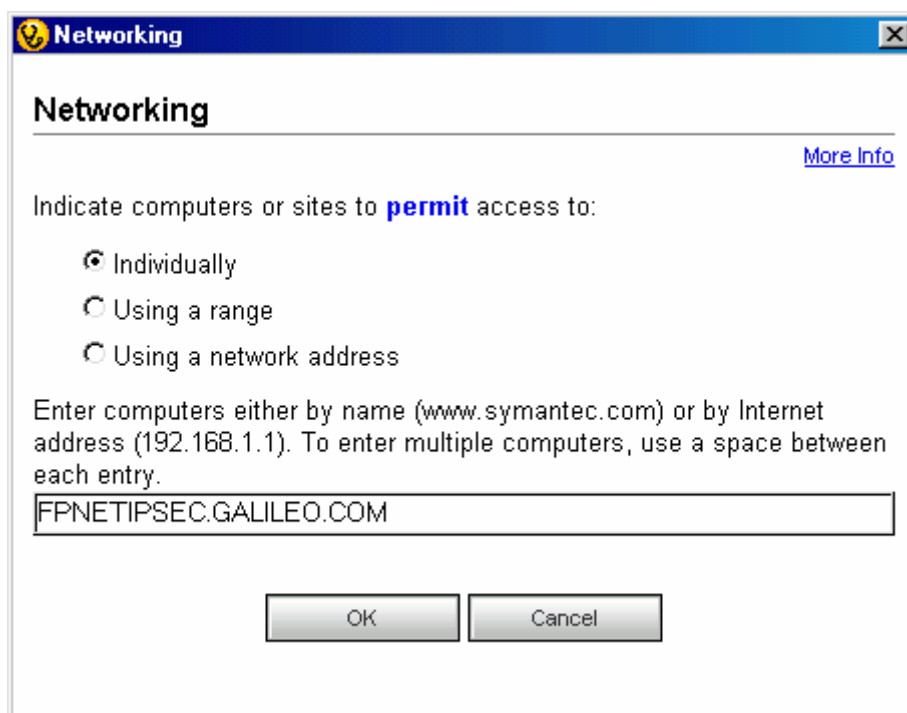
Networking

Networking

More Info

Indicate computers or sites to **permit** access to:

Individually

Using a range

Using a network address

Enter computers either by name (www.symantec.com) or by Internet address (192.168.1.1). To enter multiple computers, use a space between each entry.

FPNETIPSEC.GALILEO.COM

OK

Cancel